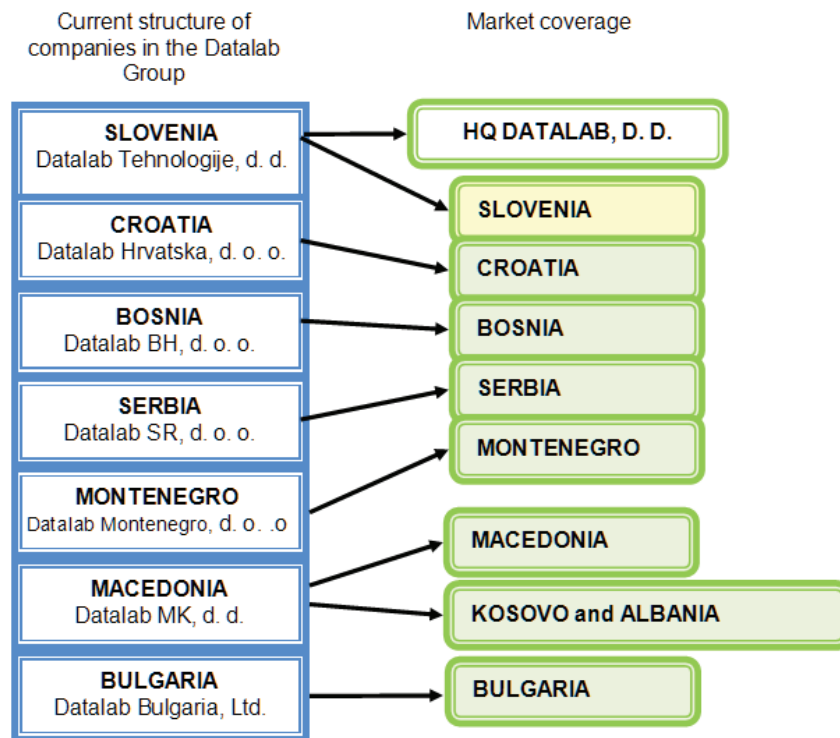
Current structure of companies in the Datalab Group

Market coverage

SLOVENIA
Datalab Tehnologije, d. d.

CROATIA
Datalab Hrvatska, d. o. o.

BOSNIA
Datalab BH, d. o. o.

SERBIA
Datalab SR, d. o. o.

MONTENEGRO
Datalab Montenegro, d. o. .o

MACEDONIA
Datalab MK, d. d.

BULGARIA
Datalab Bulgaria, Ltd.

HQ DATALAB, D. D.

SLOVENIA

CROATIA

BOSNIA

SERBIA

MONTENEGRO

MACEDONIA

KOSOVO and ALBANIA

BULGARIA